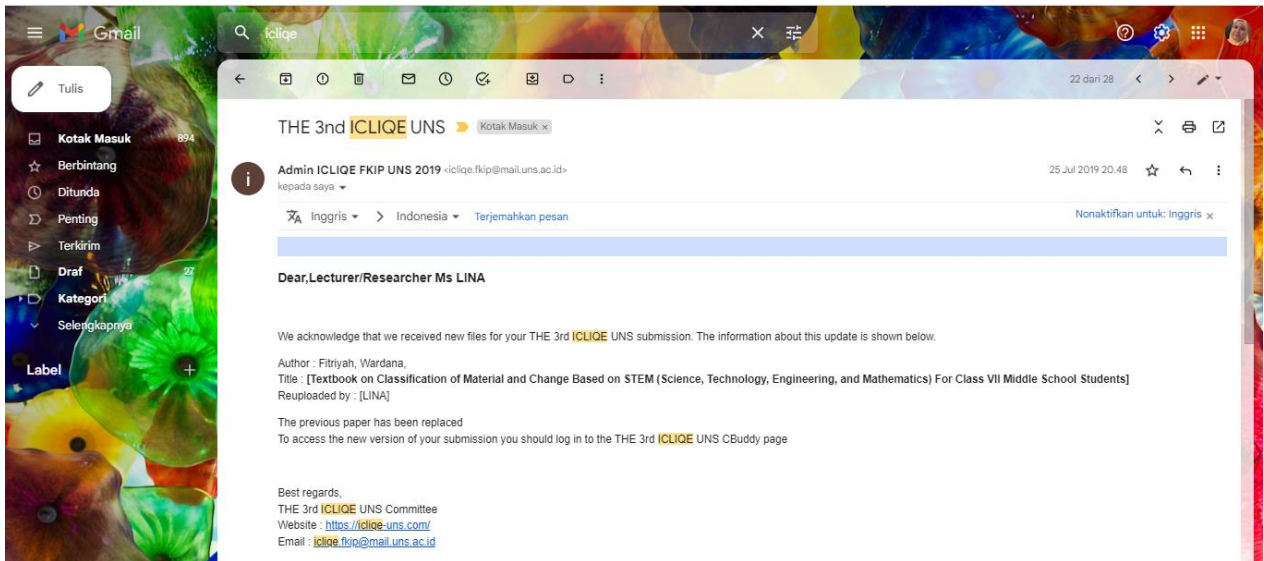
Gmail

icliqe

Tulis

Kotak Masuk 894
Berbintang
Ditunda
Penting
Terkirim
Draf 27
Kategori
Selengkapnya

Label

22 dari 28

THE 3rd ICLIQE UNS Kotak Masuk ×

Admin ICLIQE FKIP UNS 2019 <icliqe.fkip@mail.uns.ac.id>
kepada saya

25 Jul 2019 20.48

Inggris > Indonesia Terjemahkan pesan
Nonaktifkan untuk: Inggris ×

Dear,Lecturer/Researcher Ms LINA

We acknowledge that we received new files for your THE 3rd ICLIQE UNS submission. The information about this update is shown below.

Author : Fitriyah, Wardana,
Title : [Textbook on Classification of Material and Change Based on STEM (Science, Technology, Engineering, and Mathematics) For Class VII Middle School Students]
Reuploaded by : [LINA]

The previous paper has been replaced
To access the new version of your submission you should log in to the THE 3rd ICLIQE UNS CBuddy page

Best regards,
THE 3rd ICLIQE UNS Committee
Website : https://icliqe-uns.com/
Email : icliqe.fkip@mail.uns.ac.id